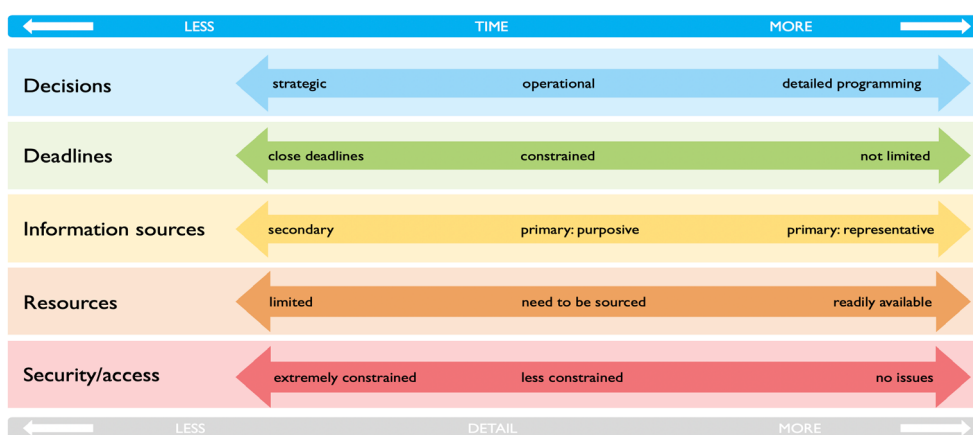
LESS TIME MORE

Decisions
strategic operational detailed programming

Deadlines
close deadlines constrained not limited

Information sources
secondary primary: purposive primary: representative

Resources
limited need to be sourced readily available

Security/access
extremely constrained less constrained no issues

LESS DETAIL MORE